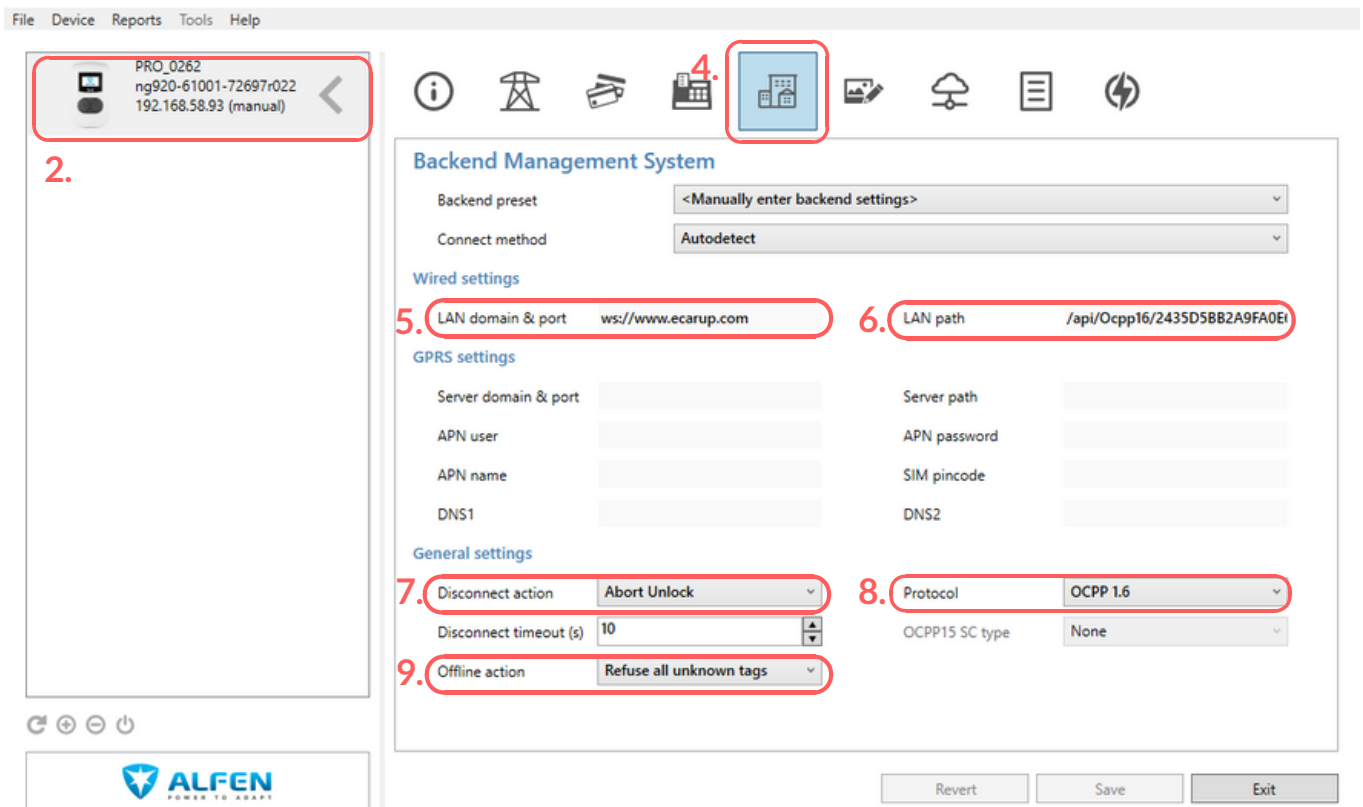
File Device Reports Tools Help

PRO_0262
ng920-61001-72697r022
192.168.58.93 (manual)

2.

4.

Backend Management System

Backend preset <Manually enter backend settings>

Connect method Autodetect

Wired settings

5. LAN domain & port ws://www.ecarup.com

6. LAN path /api/Ocpp16/2435D5BB2A9FA0E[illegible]

GPRS settings

Server domain & port

Server path

APN user

APN password

APN name

SIM pincode

DNS1

DNS2

General settings

7. Disconnect action Abort Unlock

8. Protocol OCPP 1.6

Disconnect timeout (s) 10

OCPP15 SC type None

9. Offline action Refuse all unknown tags

ALFEN
POWER TO ADAPT

Revert Save Exit